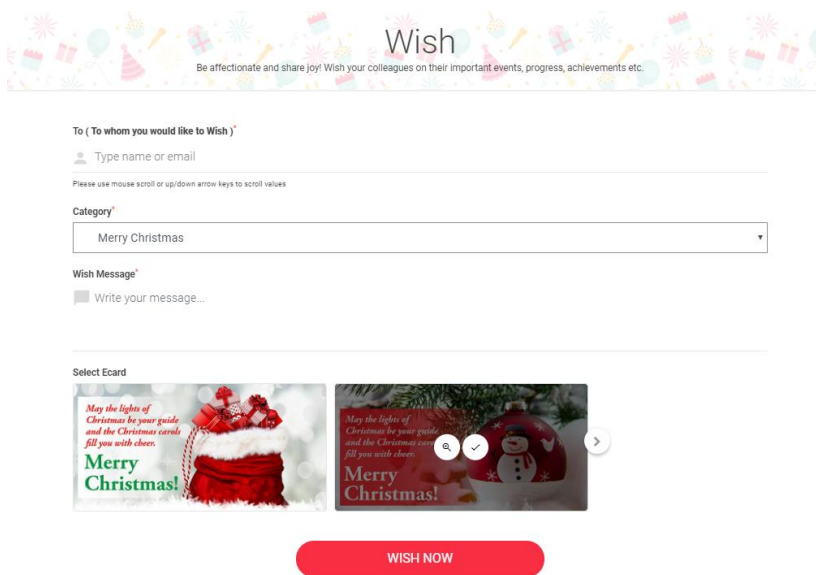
Wish

Be affectionate and share joy! Wish your colleagues on their important events, progress, achievements etc.

To ( To whom you would like to Wish )*

Type name or email

Please use mouse scroll or up/down arrow keys to scroll values

Category*

Merry Christmas

Wish Message*

Write your message...

Select Ecard

May the lights of Christmas be your guide and the Christmas carols fill you with cheer.

Merry Christmas!

May the lights of Christmas be your guide and the Christmas carols fill you with cheer.

Merry Christmas!

WISH NOW